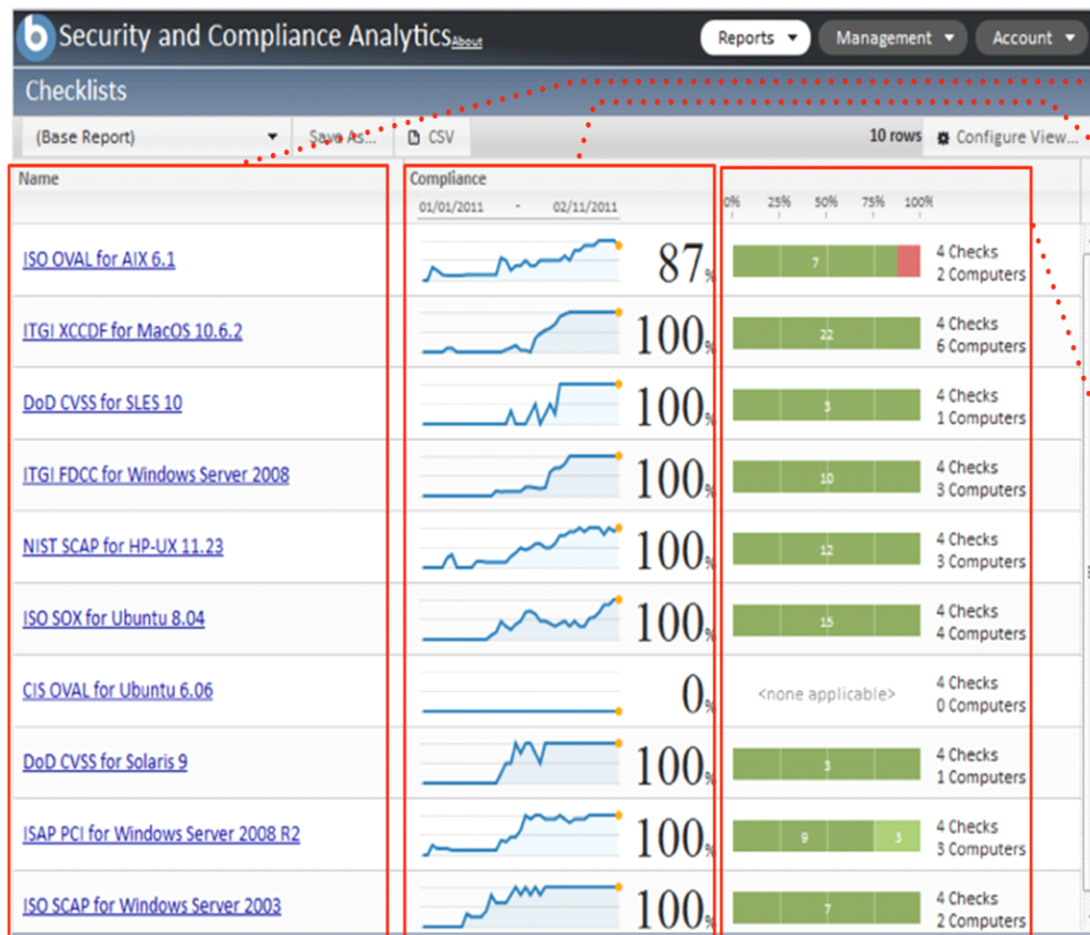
Security and Compliance Analytics About

Reports ▾ Management ▾ Account ▾

Checklists

(Base Report) ▾ Save As... CSV 10 rows Configure View...

| Name | Compliance 01/01/2011 - 02/11/2011 | 0% 25% 50% 75% 100% | |
|---|---|---|---|
| ISO OVAL for AIX 6.1 | 87% | 7 | 4 Checks 2 Computers |
| ITGI XCCDF for MacOS 10.6.2 | 100% | 22 | 4 Checks 6 Computers |
| DoD CVSS for SLES 10 | 100% | 3 | 4 Checks 1 Computers |
| ITGI FDCC for Windows Server 2008 | 100% | 10 | 4 Checks 3 Computers |
| NIST SCAP for HP-UX 11.23 | 100% | 12 | 4 Checks 3 Computers |
| ISO SOX for Ubuntu 8.04 | 100% | 15 | 4 Checks 4 Computers |
| CIS OVAL for Ubuntu 6.06 | 0% | <none applicable> | 4 Checks 0 Computers |
| DoD CVSS for Solaris 9 | 100% | 3 | 4 Checks 1 Computers |
| ISAP PCI for Windows Server 2008 R2 | 100% | 9 3 | 4 Checks 3 Computers |
| ISO SCAP for Windows Server 2003 | 100% | 7 | 4 Checks 2 Computers |